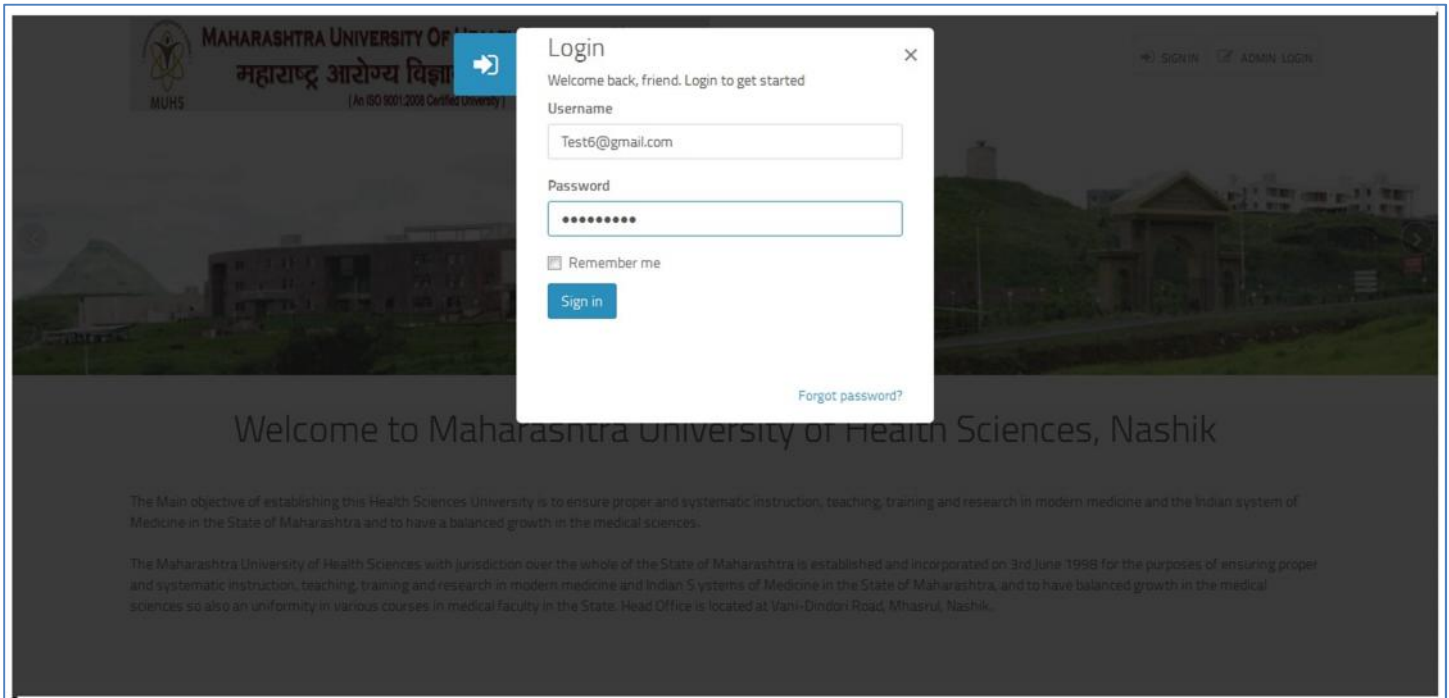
MAHARASHTRA UNIVERSITY OF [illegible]
महाराष्ट्र आरोग्य विज्ञा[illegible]
MUHS
( An ISO 9001:2008 Certified University )

SIGNIN ADMIN LOGIN

Login
×
Welcome back, friend. Login to get started
Username
Test6@gmail.com
Password
•••••••••
Remember me
Sign in
Forgot password?

Welcome to Maharashtra University of Health Sciences, Nashik

The Main objective of establishing this Health Sciences University is to ensure proper and systematic instruction, teaching, training and research in modern medicine and the Indian system of Medicine in the State of Maharashtra and to have a balanced growth in the medical sciences.

The Maharashtra University of Health Sciences with jurisdiction over the whole of the State of Maharashtra is established and incorporated on 3rd June 1998 for the purposes of ensuring proper and systematic instruction, teaching, training and research in modern medicine and Indian S ystems of Medicine in the State of Maharashtra, and to have balanced growth in the medical sciences so also an uniformity in various courses in medical faculty in the State. Head Office is located at Vani-Dindori Road, Mhasrul, Nashik.